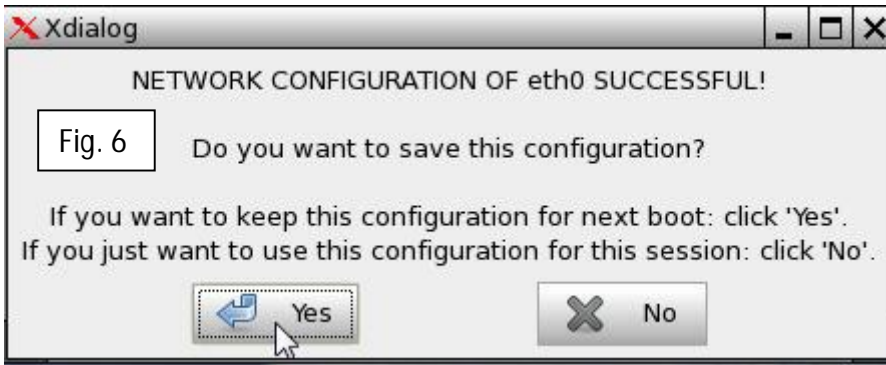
Xdialog

NETWORK CONFIGURATION OF eth0 SUCCESSFUL!

Fig. 6

Do you want to save this configuration?

If you want to keep this configuration for next boot: click 'Yes'.
If you just want to use this configuration for this session: click 'No'.

Yes

No